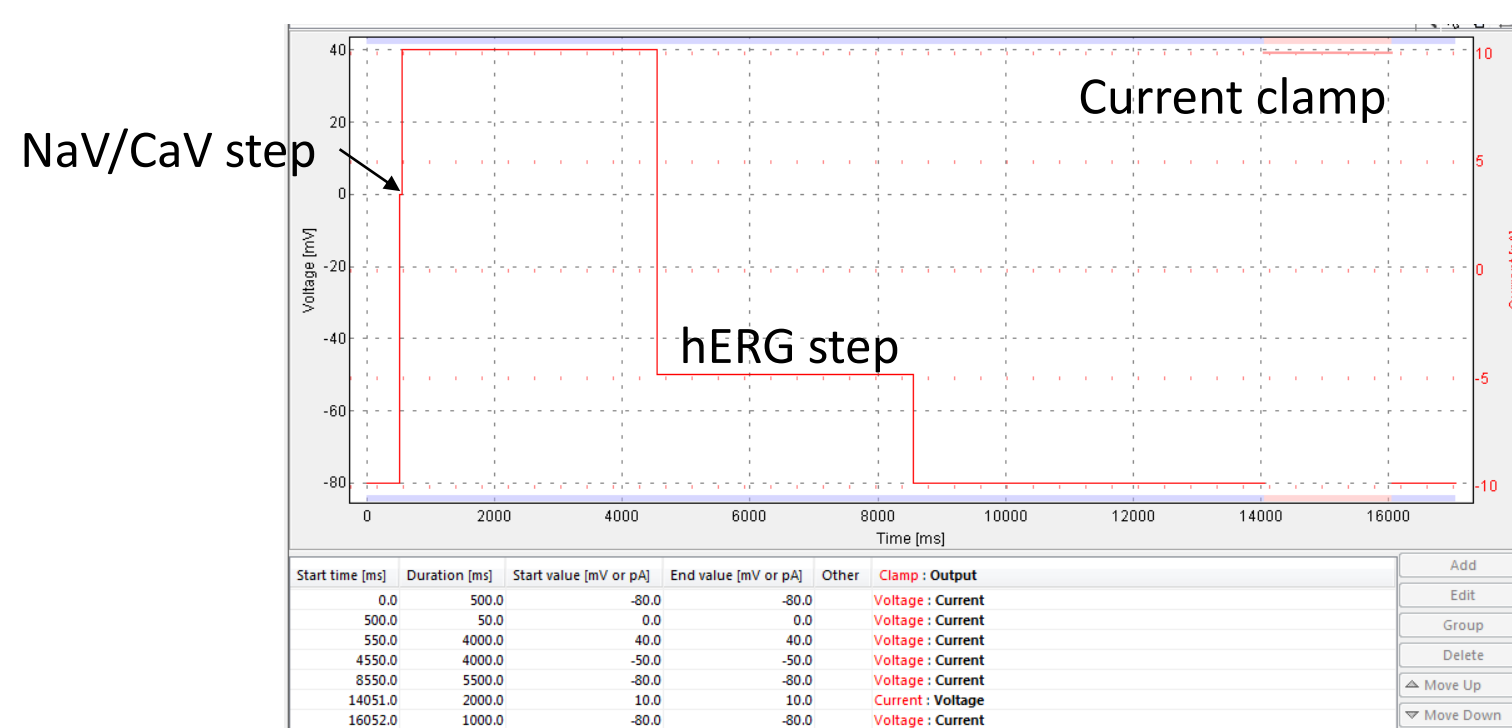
NaV/CaV step

Current clamp

hERG step

40
20
0
-20
-40
-60
-80

Voltage [mV]

10
5
0
-5
-10

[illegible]

0 2000 4000 6000 8000 10000 12000 14000 16000

Time [ms]

| Start time [ms] | Duration [ms] | Start value [mV or pA] | End value [mV or pA] | Other | Clamp : Output |
|---|---|---|---|---|---|
| 0.0 | 500.0 | -80.0 | -80.0 | | Voltage : Current |
| 500.0 | 50.0 | 0.0 | 0.0 | | Voltage : Current |
| 550.0 | 4000.0 | 40.0 | 40.0 | | Voltage : Current |
| 4550.0 | 4000.0 | -50.0 | -50.0 | | Voltage : Current |
| 8550.0 | 5500.0 | -80.0 | -80.0 | | Voltage : Current |
| 14051.0 | 2000.0 | 10.0 | 10.0 | | Current : Voltage |
| 16052.0 | 1000.0 | -80.0 | -80.0 | | Voltage : Current |

Add
Edit
Group
Delete
Move Up
Move Down